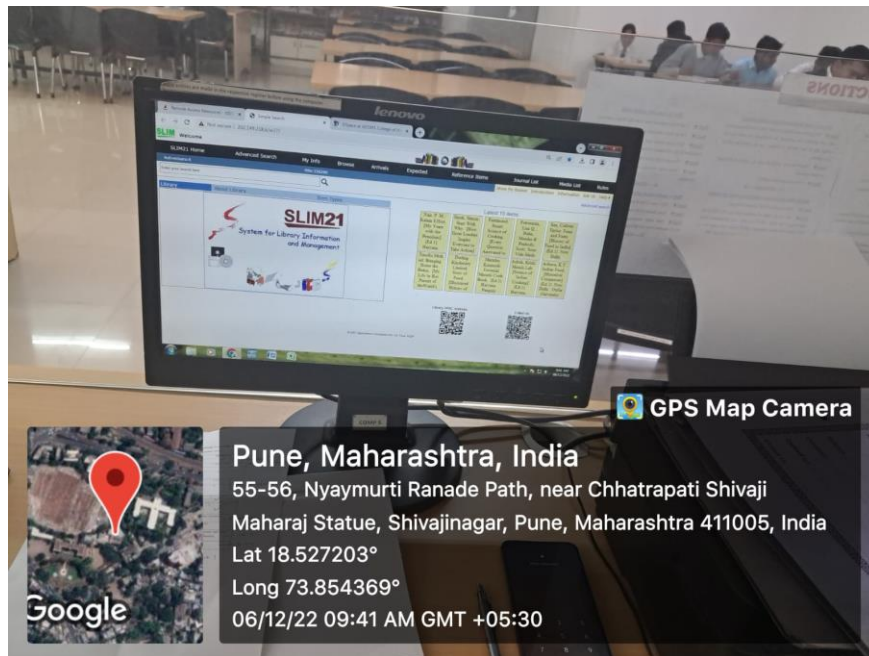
lenovo

SLIM Welcome

SLIM21 Home

Advanced Search

My Info

Browse

Arrivals

Expected

Reference Stats

Journal List

Media List

Rules

Library

SLIM21

System for Library Information and Management

Latest 15 Books

CTIONS

GPS Map Camera

Pune, Maharashtra, India

55-56, Nyaymurti Ranade Path, near Chhatrapati Shivaji Maharaj Statue, Shivajinagar, Pune, Maharashtra 411005, India

Lat 18.527203°

Long 73.854369°

06/12/22 09:41 AM GMT +05:30

Google